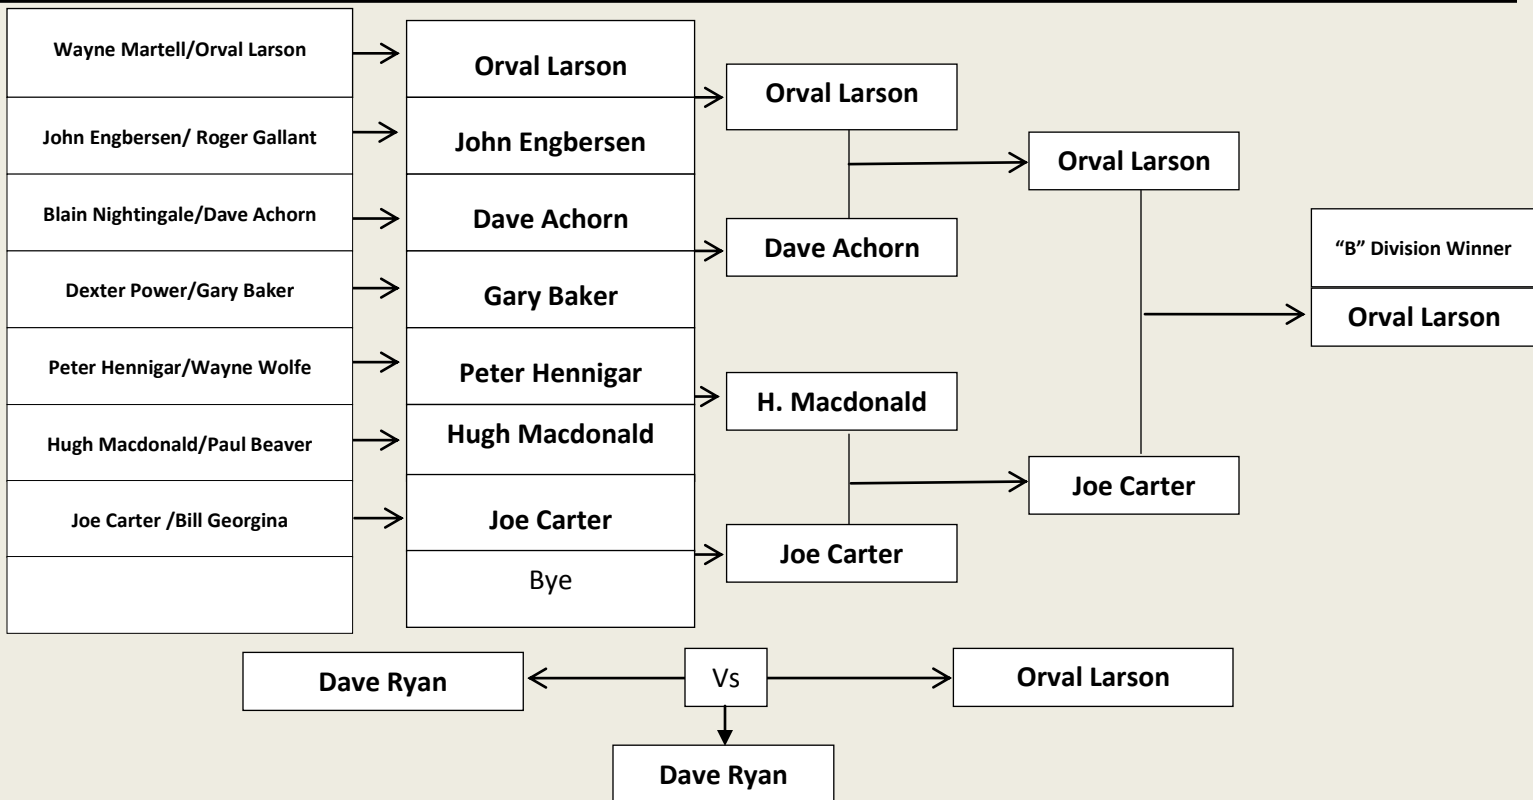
Wayne Martell/Orval Larson
John Engbersen/ Roger Gallant
Blain Nightingale/Dave Achorn
Dexter Power/Gary Baker
Peter Hennigar/Wayne Wolfe
Hugh Macdonald/Paul Beaver
Joe Carter /Bill Georgina

Orval Larson
John Engbersen
Dave Achorn
Gary Baker
Peter Hennigar
Hugh Macdonald
Joe Carter
Bye

Orval Larson
Dave Achorn
H. Macdonald
Joe Carter

Orval Larson
Joe Carter

"B" Division Winner
Orval Larson

Dave Ryan
Vs
Orval Larson

Dave Ryan